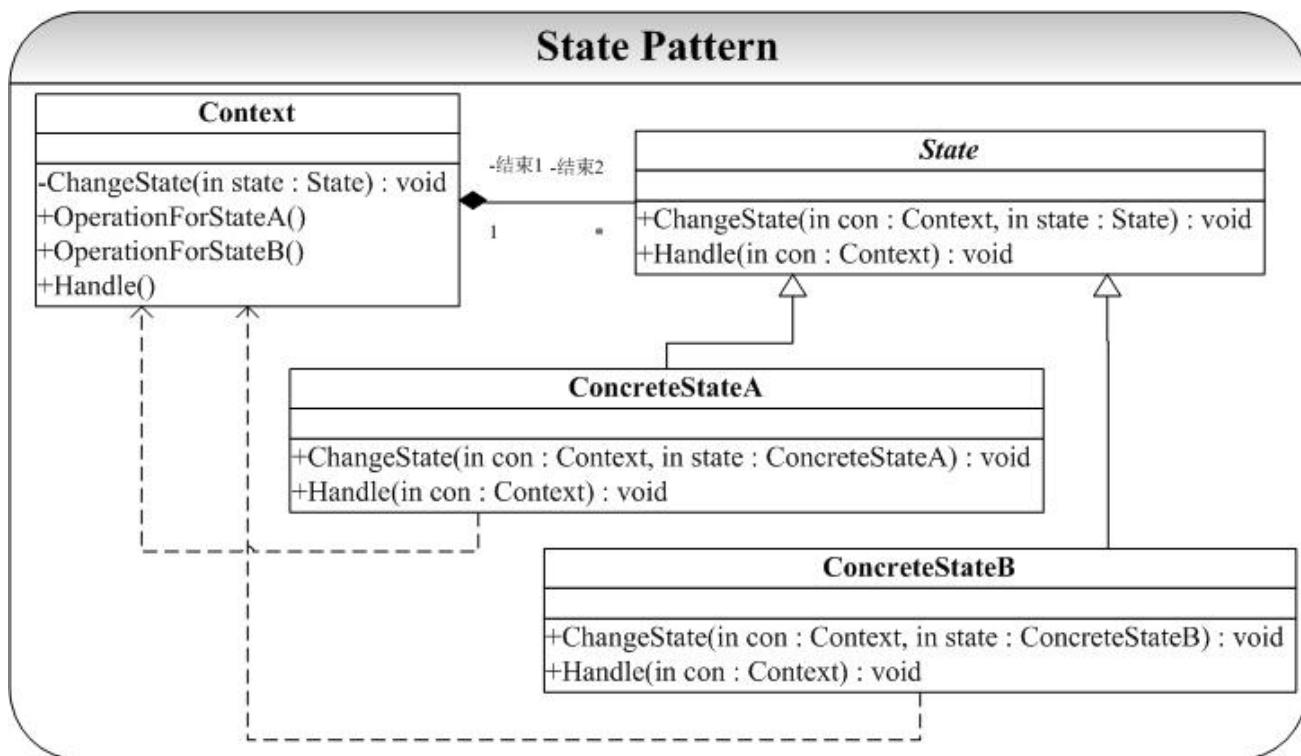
State Pattern

Context

-ChangeState(in state : State) : void
+OperationForStateA()
+OperationForStateB()
+Handle()

-结束1 -结束2

1 *

State

+ChangeState(in con : Context, in state : State) : void
+Handle(in con : Context) : void

ConcreteStateA

+ChangeState(in con : Context, in state : ConcreteStateA) : void
+Handle(in con : Context) : void

ConcreteStateB

+ChangeState(in con : Context, in state : ConcreteStateB) : void
+Handle(in con : Context) : void